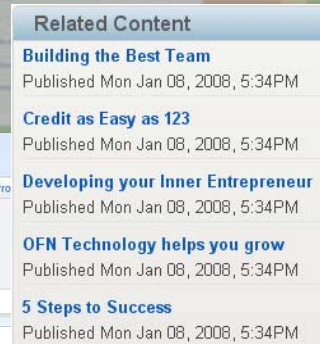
Related Content

Building the Best Team
Published Mon Jan 08, 2008, 5:34PM

Credit as Easy as 123
Published Mon Jan 08, 2008, 5:34PM

Developing your Inner Entrepreneur
Published Mon Jan 08, 2008, 5:34PM

OFN Technology helps you grow
Published Mon Jan 08, 2008, 5:34PM

5 Steps to Success
Published Mon Jan 08, 2008, 5:34PM